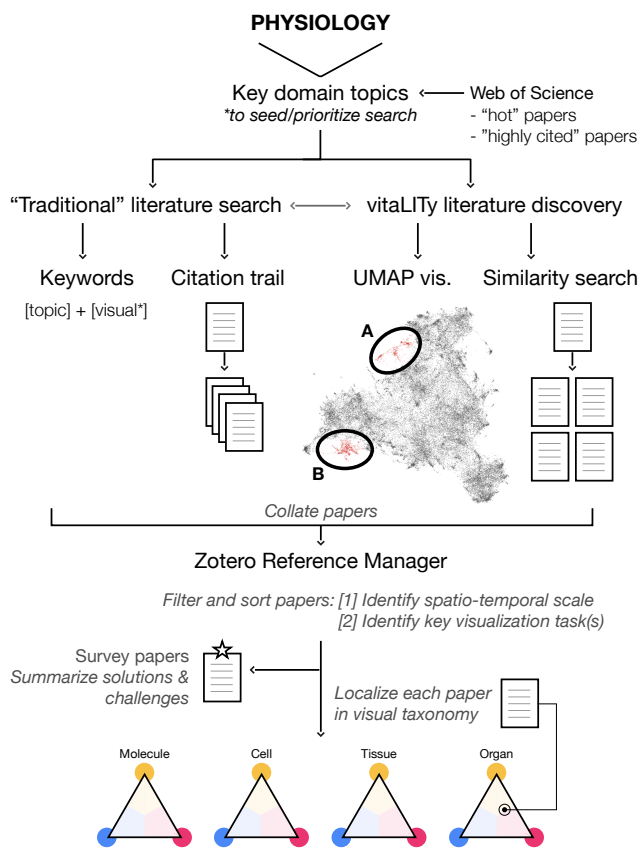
PHYSIOLOGY

Key domain topics
*to seed/prioritize search

Web of Science
- "hot" papers
- "highly cited" papers

"Traditional" literature search

vitaLITy literature discovery

Keywords
[topic] + [visual*]

Citation trail

UMAP vis.

A

B

Similarity search

Collate papers

Zotero Reference Manager

Filter and sort papers: [1] Identify spatio-temporal scale
[2] Identify key visualization task(s)

Survey papers
Summarize solutions & challenges

Localize each paper in visual taxonomy

Molecule

Cell

Tissue

Organ